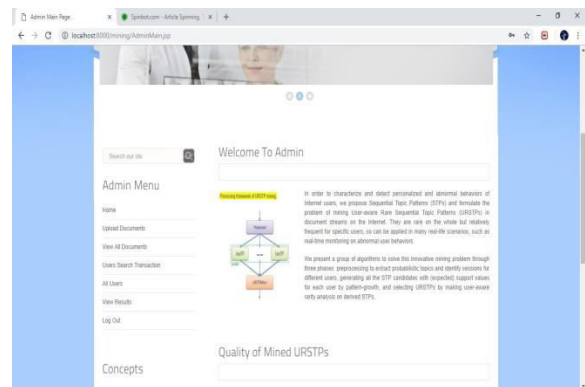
Admin Main Page
Spinbot.com - Article Spinning
localhost:8080/mining/AdminMain.jsp

Search our site

Admin Menu

Home

Upload Documents

View All Documents

Users Search Transaction

All Users

View Results

Log Out

Concepts

Welcome To Admin

Processing framework of URSTP mining

Preprocess

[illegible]

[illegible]

URSTPMiner

In order to characterize and detect personalized and abnormal behaviors of Internet users, we propose Sequential Topic Patterns (STPs) and formulate the problem of mining User-aware Rare Sequential Topic Patterns (URSTPs) in document streams on the Internet. They are rare on the whole but relatively frequent for specific users, so can be applied in many real-life scenarios, such as real-time monitoring on abnormal user behaviors.

We present a group of algorithms to solve this innovative mining problem through three phases: preprocessing to extract probabilistic topics and identify sessions for different users, generating all the STP candidates with (expected) support values for each user by pattern-growth, and selecting URSTPs by making user-aware rarity analysis on derived STPs.

Quality of Mined URSTPs